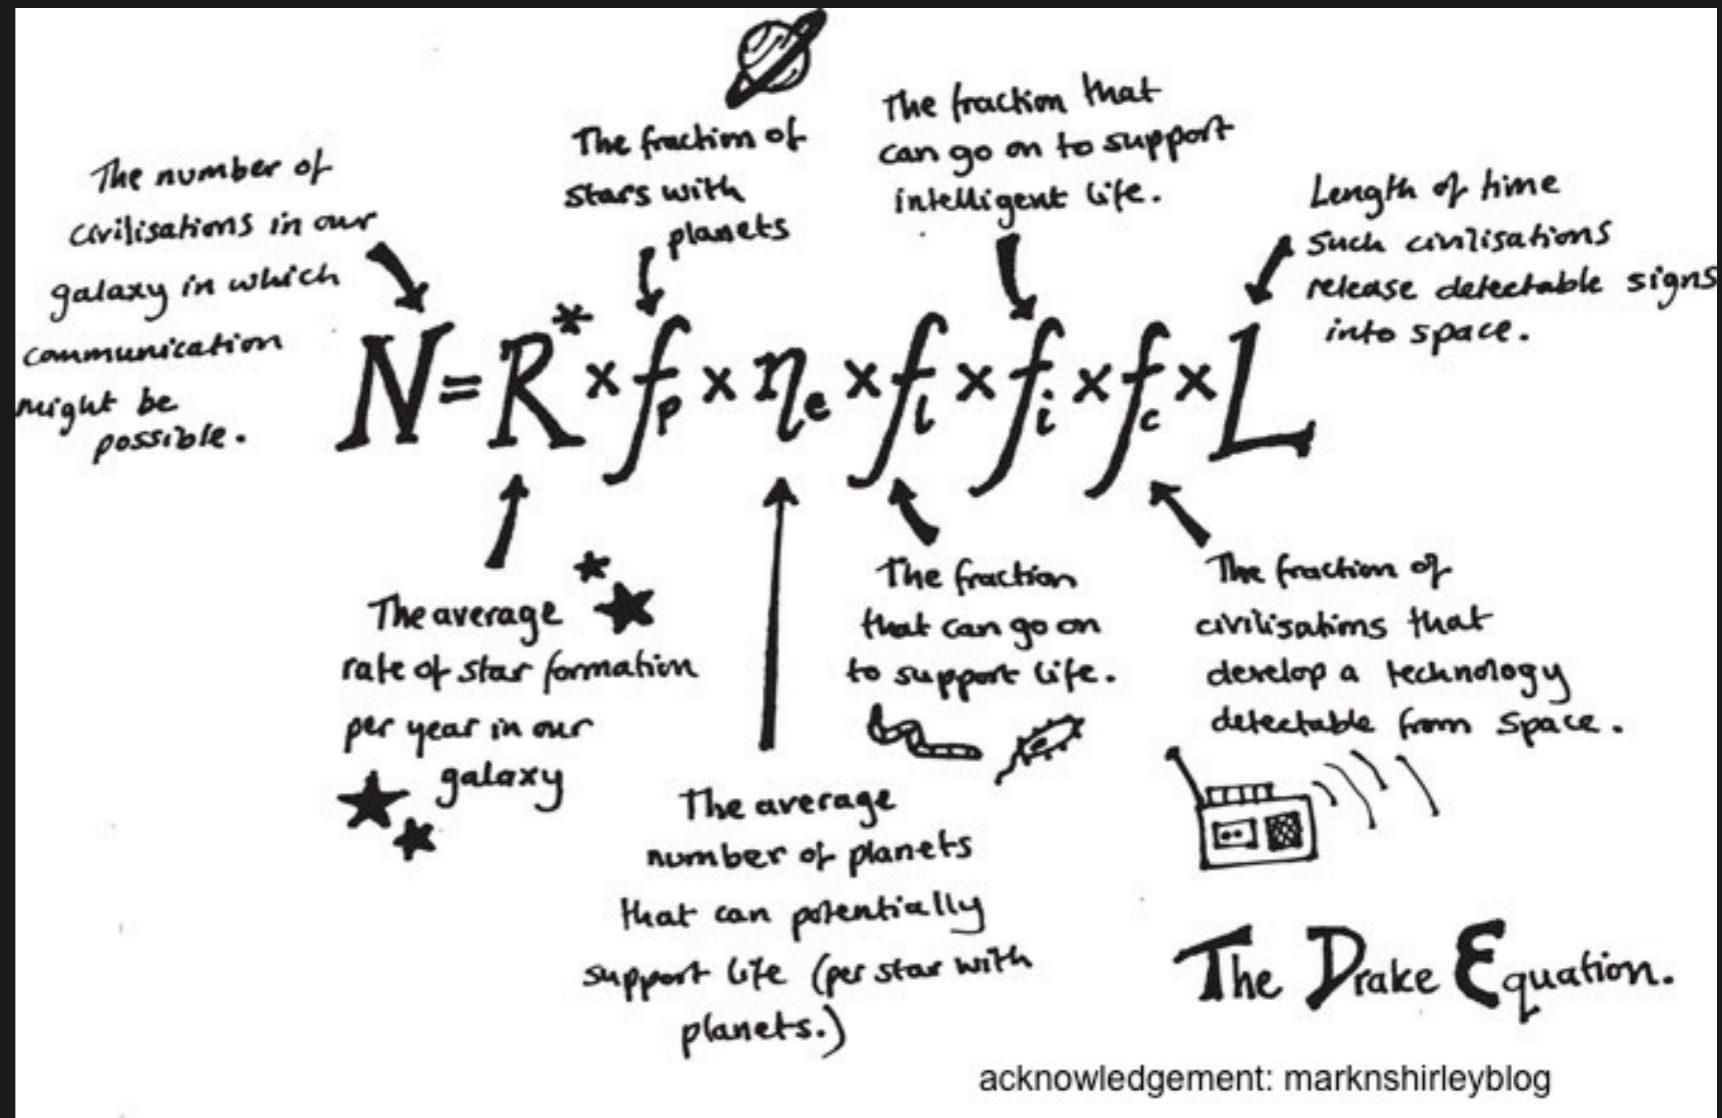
The number of civilisations in our galaxy in which communication might be possible.

The fraction of stars with planets

The fraction that can go on to support intelligent life.

Length of time such civilisations release detectable signs into space.

$N = R^{*} \times f_p \times n_e \times f_l \times f_i \times f_c \times L$

The average rate of star formation per year in our galaxy

The average number of planets that can potentially support life (per star with planets.)

The fraction that can go on to support life.

The fraction of civilisations that develop a technology detectable from space.

The Drake Equation.

acknowledgement: marknshirleyblog